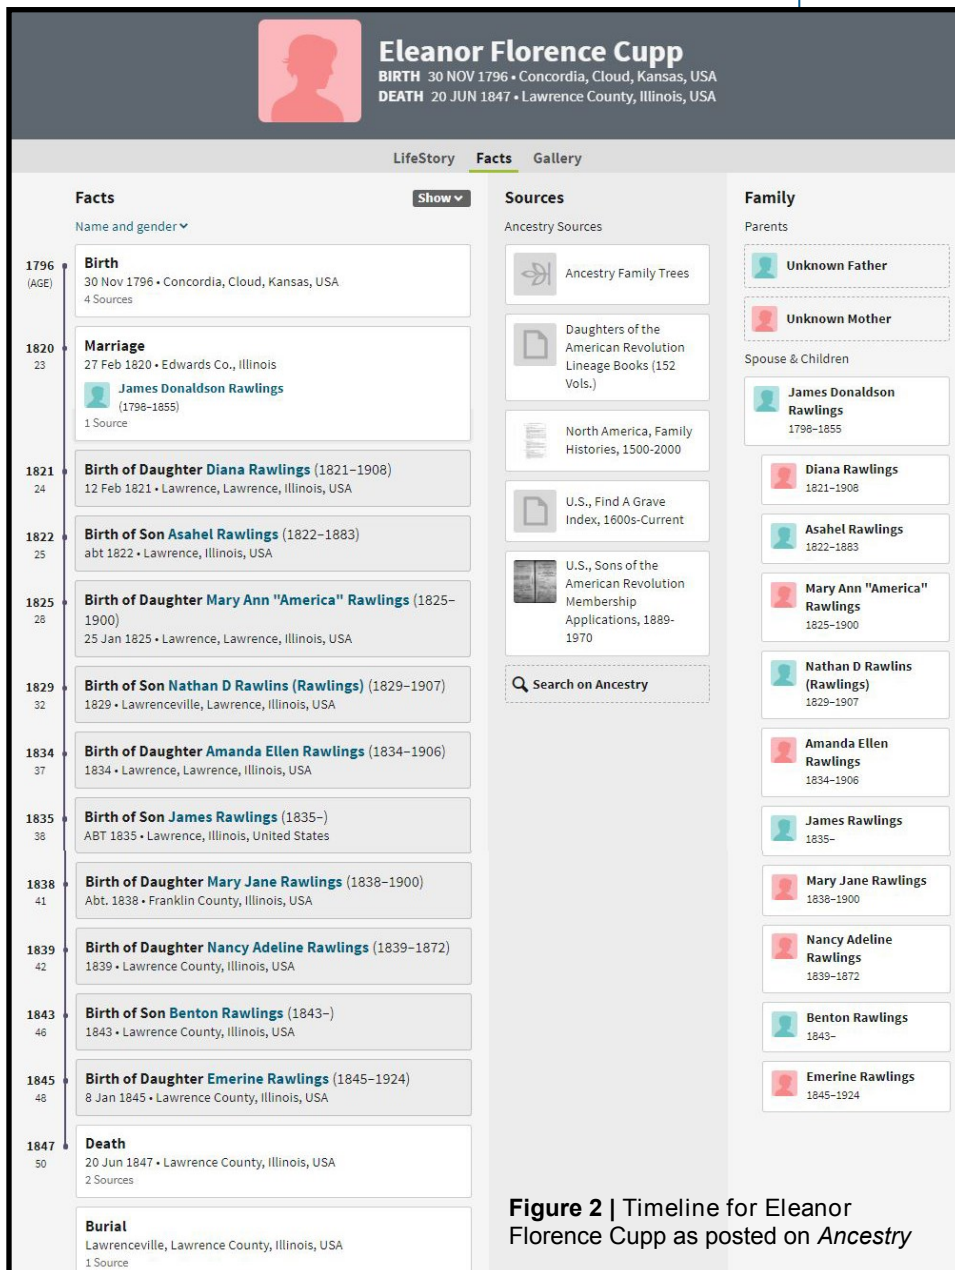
Eleanor Florence Cupp
BIRTH 30 NOV 1796 • Concordia, Cloud, Kansas, USA
DEATH 20 JUN 1847 • Lawrence County, Illinois, USA

LifeStory Facts Gallery

Facts
Show
Name and gender

1796 (AGE)
Birth
30 Nov 1796 • Concordia, Cloud, Kansas, USA
4 Sources

1820 23
Marriage
27 Feb 1820 • Edwards Co., Illinois
James Donaldson Rawlings
(1798–1855)
1 Source

1821 24
Birth of Daughter Diana Rawlings (1821–1908)
12 Feb 1821 • Lawrence, Lawrence, Illinois, USA

1822 25
Birth of Son Asahel Rawlings (1822–1883)
abt 1822 • Lawrence, Illinois, USA

1825 28
Birth of Daughter Mary Ann "America" Rawlings (1825–1900)
25 Jan 1825 • Lawrence, Lawrence, Illinois, USA

1829 32
Birth of Son Nathan D Rawlins (Rawlings) (1829–1907)
1829 • Lawrenceville, Lawrence, Illinois, USA

1834 37
Birth of Daughter Amanda Ellen Rawlings (1834–1906)
1834 • Lawrence, Lawrence, Illinois, USA

1835 38
Birth of Son James Rawlings (1835–)
ABT 1835 • Lawrence, Illinois, United States

1838 41
Birth of Daughter Mary Jane Rawlings (1838–1900)
Abt. 1838 • Franklin County, Illinois, USA

1839 42
Birth of Daughter Nancy Adeline Rawlings (1839–1872)
1839 • Lawrence County, Illinois, USA

1843 46
Birth of Son Benton Rawlings (1843–)
1843 • Lawrence County, Illinois, USA

1845 48
Birth of Daughter Emerine Rawlings (1845–1924)
8 Jan 1845 • Lawrence County, Illinois, USA

1847 50
Death
20 Jun 1847 • Lawrence County, Illinois, USA
2 Sources

Burial
Lawrenceville, Lawrence County, Illinois, USA
1 Source

Sources
Ancestry Sources
Ancestry Family Trees
Daughters of the American Revolution Lineage Books (152 Vols.)
North America, Family Histories, 1500-2000
U.S., Find A Grave Index, 1600s-Current
U.S., Sons of the American Revolution Membership Applications, 1889-1970
Search on Ancestry

Family
Parents
Unknown Father
Unknown Mother
Spouse & Children
James Donaldson Rawlings
1798–1855
Diana Rawlings
1821–1908
Asahel Rawlings
1822–1883
Mary Ann "America" Rawlings
1825–1900
Nathan D Rawlins (Rawlings)
1829–1907
Amanda Ellen Rawlings
1834–1906
James Rawlings
1835–
Mary Jane Rawlings
1838–1900
Nancy Adeline Rawlings
1839–1872
Benton Rawlings
1843–
Emerine Rawlings
1845–1924

**Figure 2 |** Timeline for Eleanor Florence Cupp as posted on *Ancestry*